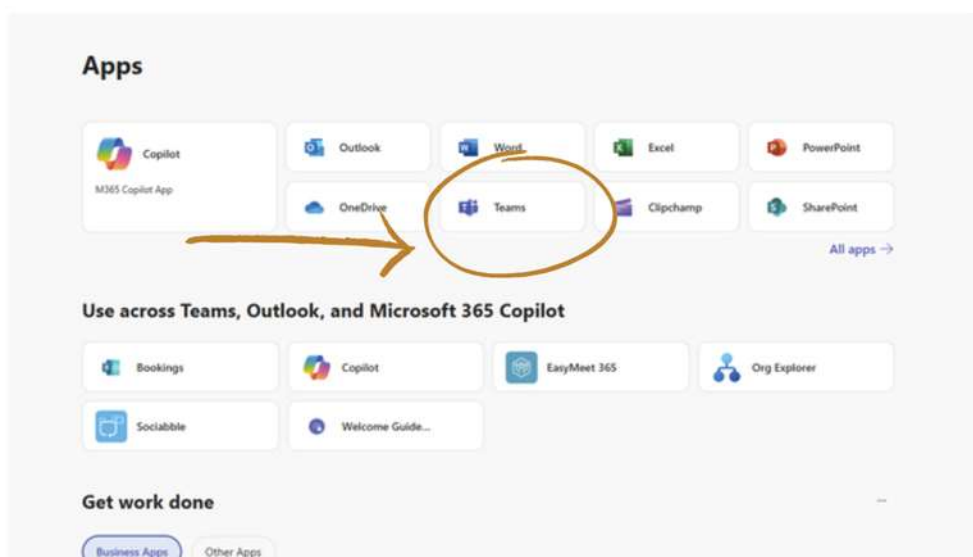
Apps

Copilot
M365 Copilot App

Outlook

Word

Excel

PowerPoint

OneDrive

Teams

Clipchamp

SharePoint

All apps →

Use across Teams, Outlook, and Microsoft 365 Copilot

Bookings

Copilot

EasyMeet 365

Org Explorer

Sociabble

Welcome Guide...

Get work done

Business Apps

Other Apps